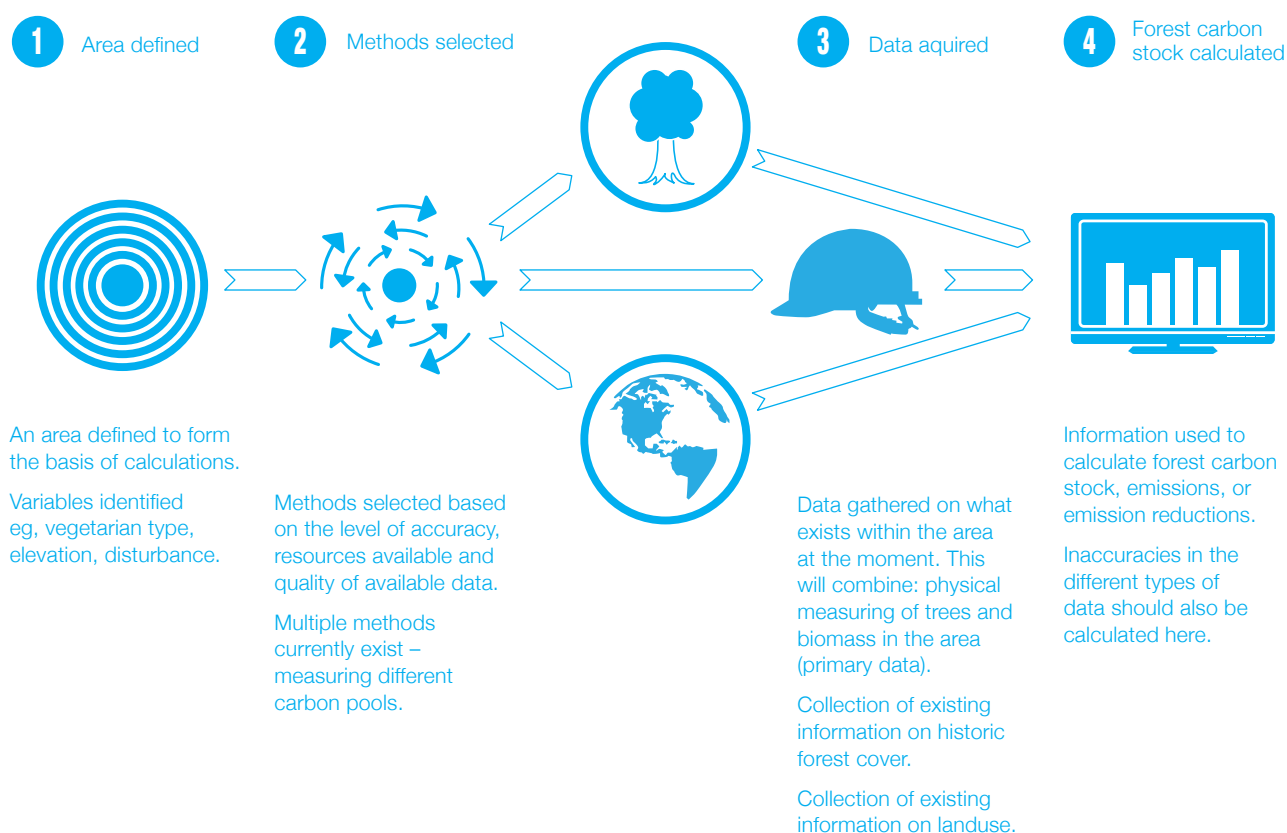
1 Area defined

2 Methods selected

3 Data aquired

4 Forest carbon stock calculated

An area defined to form the basis of calculations.

Variables identified eg, vegetarian type, elevation, disturbance.

Methods selected based on the level of accuracy, resources available and quality of available data.

Multiple methods currently exist – measuring different carbon pools.

Data gathered on what exists within the area at the moment. This will combine: physical measuring of trees and biomass in the area (primary data).

Collection of existing information on historic forest cover.

Collection of existing information on landuse.

Information used to calculate forest carbon stock, emissions, or emission reductions.

Inaccuracies in the different types of data should also be calculated here.